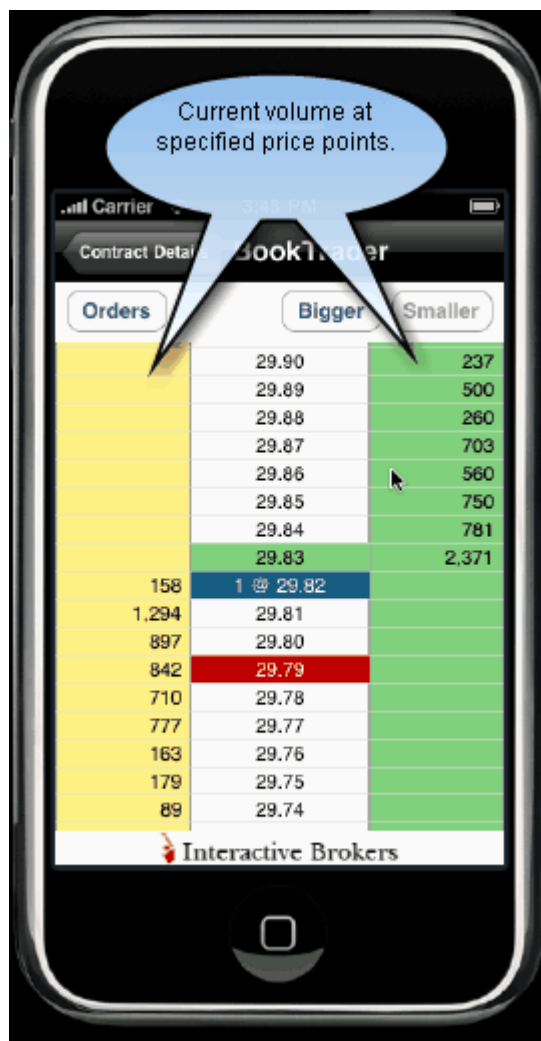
Current volume at specified price points.

Carrier 3:45 PM

Contract Details BookTrader

Orders Bigger Smaller

|  |  |  |
|---|---|---|
|  | 29.90 | 237 |
|  | 29.89 | 500 |
|  | 29.88 | 260 |
|  | 29.87 | 703 |
|  | 29.86 | 560 |
|  | 29.85 | 750 |
|  | 29.84 | 781 |
|  | 29.83 | 2,371 |
| 158 | 1 @ 29.82 |  |
| 1,294 | 29.81 |  |
| 897 | 29.80 |  |
| 842 | 29.79 |  |
| 710 | 29.78 |  |
| 777 | 29.77 |  |
| 163 | 29.76 |  |
| 179 | 29.75 |  |
| 89 | 29.74 |  |

Interactive Brokers